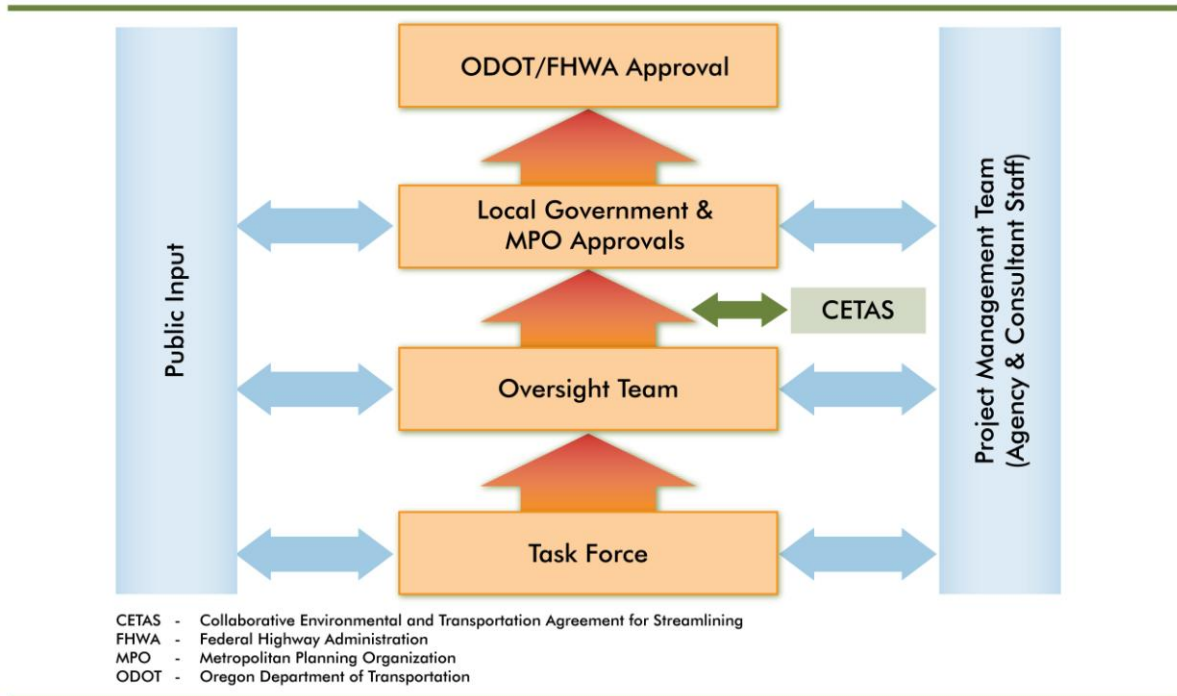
Public Input

ODOT/FHWA Approval

Local Government & MPO Approvals

CETAS

Oversight Team

Task Force

Project Management Team (Agency & Consultant Staff)

CETAS - Collaborative Environmental and Transportation Agreement for Streamlining
FHWA - Federal Highway Administration
MPO - Metropolitan Planning Organization
ODOT - Oregon Department of Transportation